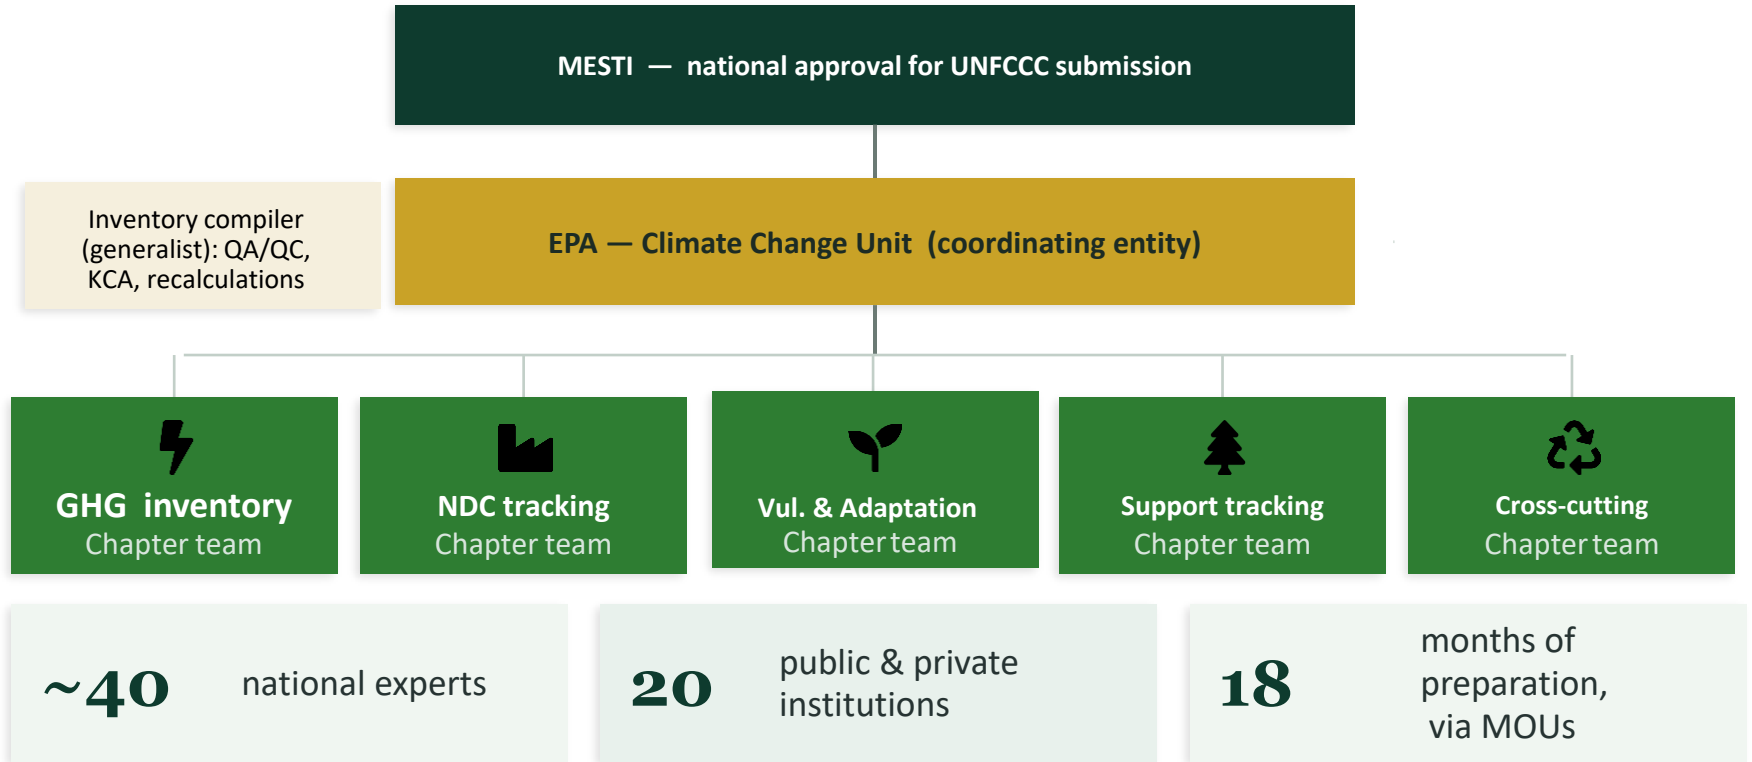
MESTI — national approval for UNFCCC submission

Inventory compiler (generalist): QA/QC, KCA, recalculations

EPA — Climate Change Unit (coordinating entity)

GHG inventory
Chapter team

NDC tracking
Chapter team

Vul. & Adaptation
Chapter team

Support tracking
Chapter team

Cross-cutting
Chapter team

~40 national experts

20 public & private institutions

18 months of preparation, via MOUs